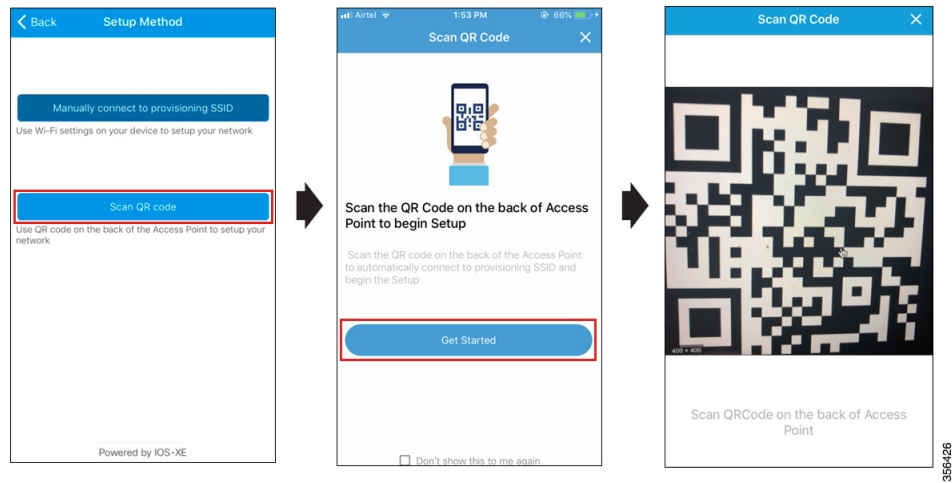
< Back Setup Method

Manually connect to provisioning SSID

Use Wi-Fi settings on your device to setup your network

Scan QR code

Use QR code on the back of the Access Point to setup your network

Powered by IOS-XE

Airtel 1:53 PM 66%

Scan QR Code ×

Scan the QR Code on the back of Access Point to begin Setup

Scan the QR code on the back of the Access Point to automatically connect to provisioning SSID and begin the Setup

Get Started

Don't show this to me again

Scan QR Code ×

400 × 400

Scan QRCode on the back of Access Point

356426